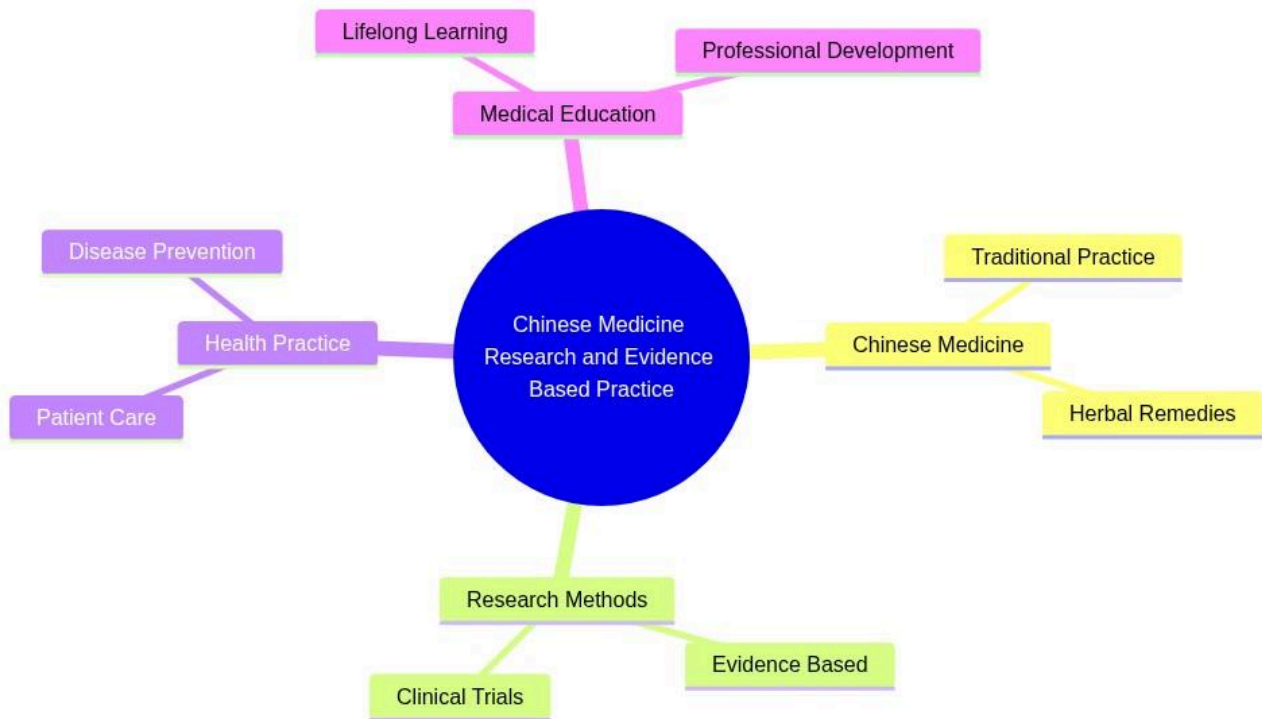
Chinese Medicine Research and Evidence Based Practice

Medical Education

Lifelong Learning

Professional Development

Chinese Medicine

Traditional Practice

Herbal Remedies

Research Methods

Evidence Based

Clinical Trials

Health Practice

Disease Prevention

Patient Care